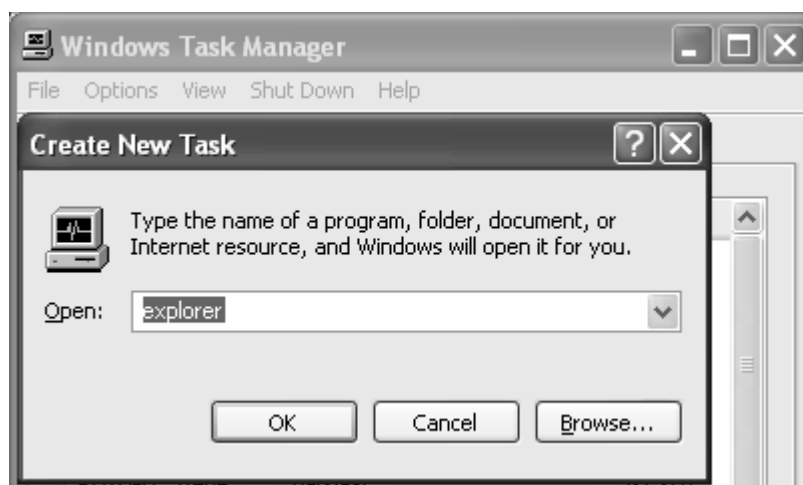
Windows Task Manager

File Options View Shut Down Help

Create New Task

Type the name of a program, folder, document, or Internet resource, and Windows will open it for you.

Open: explorer

OK Cancel Browse...